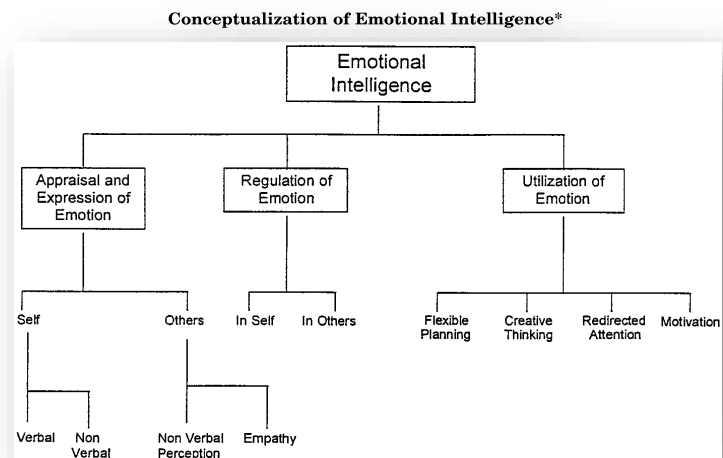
Conceptualization of Emotional Intelligence*

Emotional Intelligence

Appraisal and Expression of Emotion

Regulation of Emotion

Utilization of Emotion

Self

Others

In Self

In Others

Flexible Planning

Creative Thinking

Redirected Attention

Motivation

Verbal

Non Verbal

Non Verbal Perception

Empathy